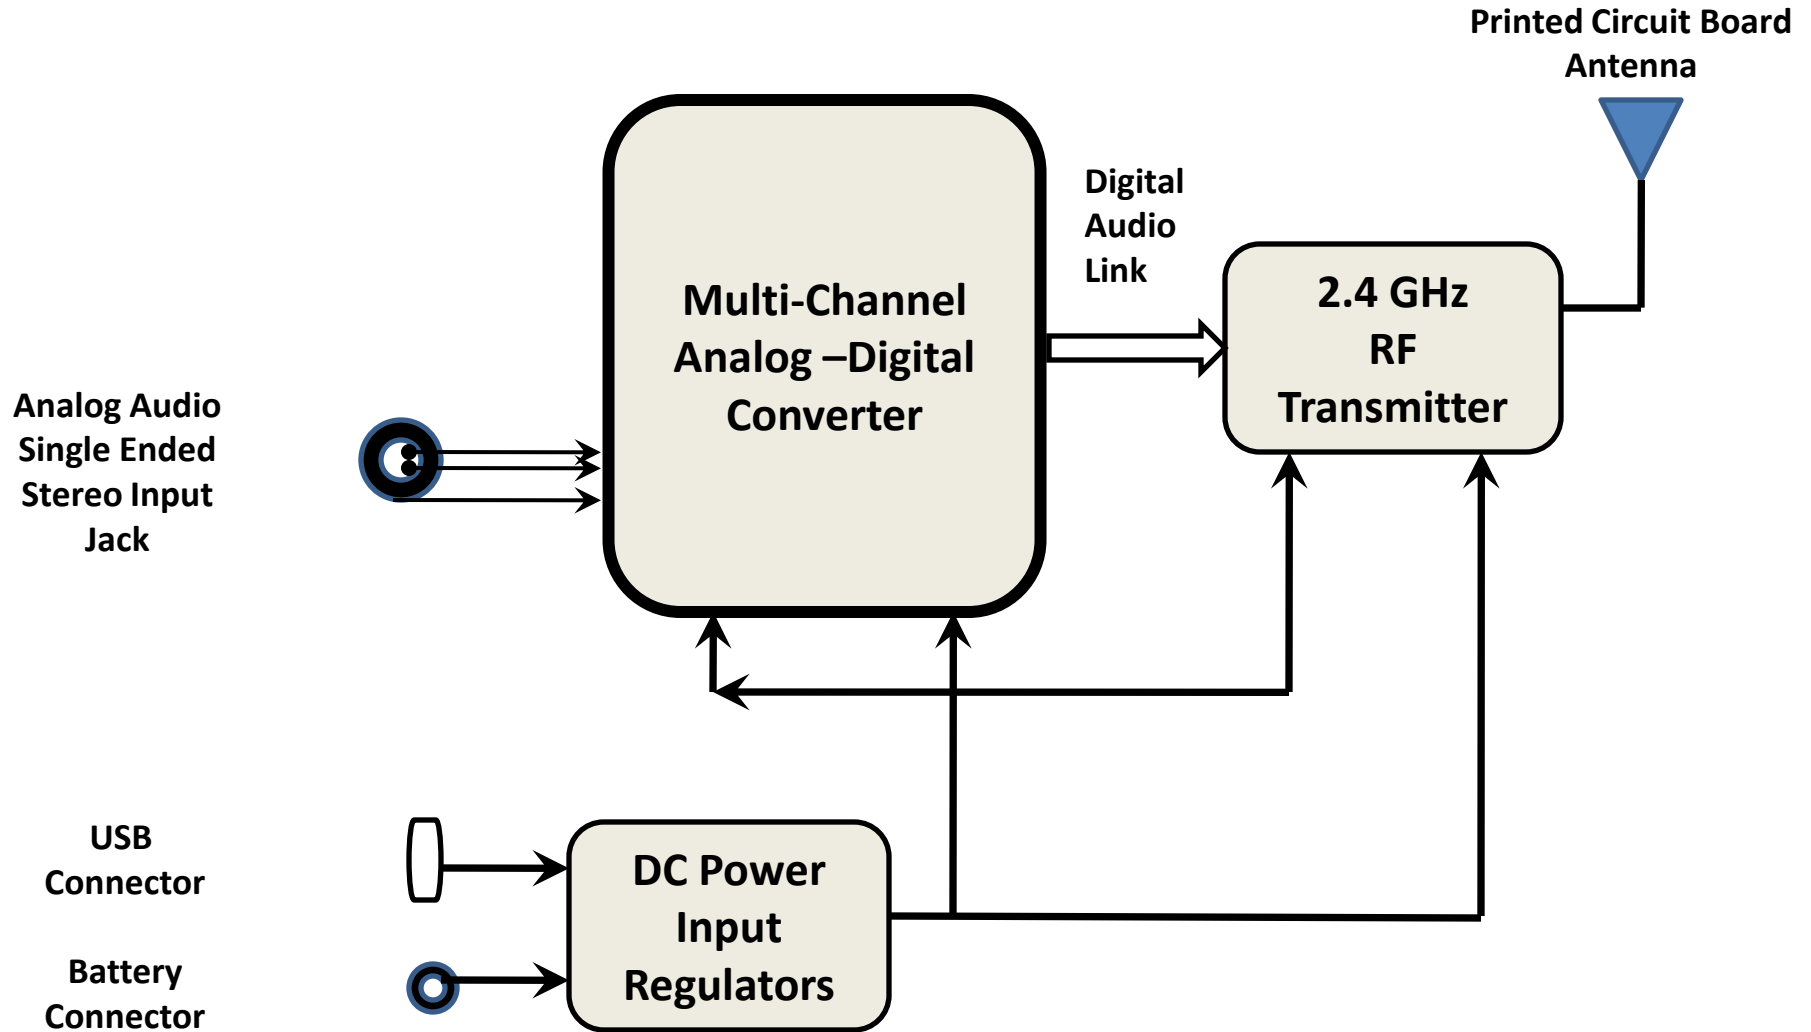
Printed Circuit Board Antenna

Digital Audio Link

Multi-Channel Analog –Digital Converter

2.4 GHz RF Transmitter

Analog Audio Single Ended Stereo Input Jack

USB Connector

Battery Connector

DC Power Input Regulators